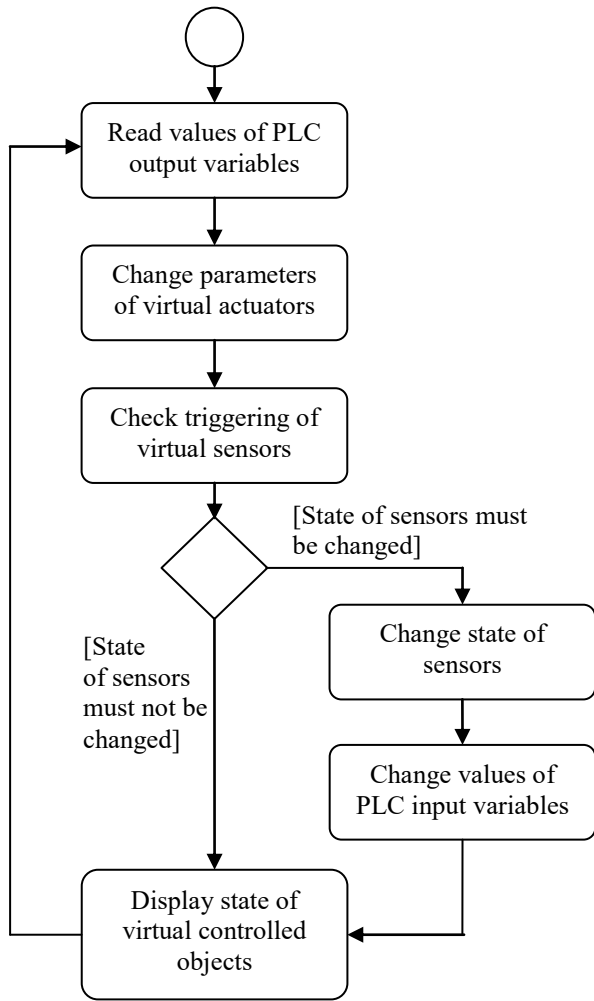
Read values of PLC output variables

Change parameters of virtual actuators

Check triggering of virtual sensors

[State of sensors must be changed]

[State of sensors must not be changed]

Change state of sensors

Change values of PLC input variables

Display state of virtual controlled objects